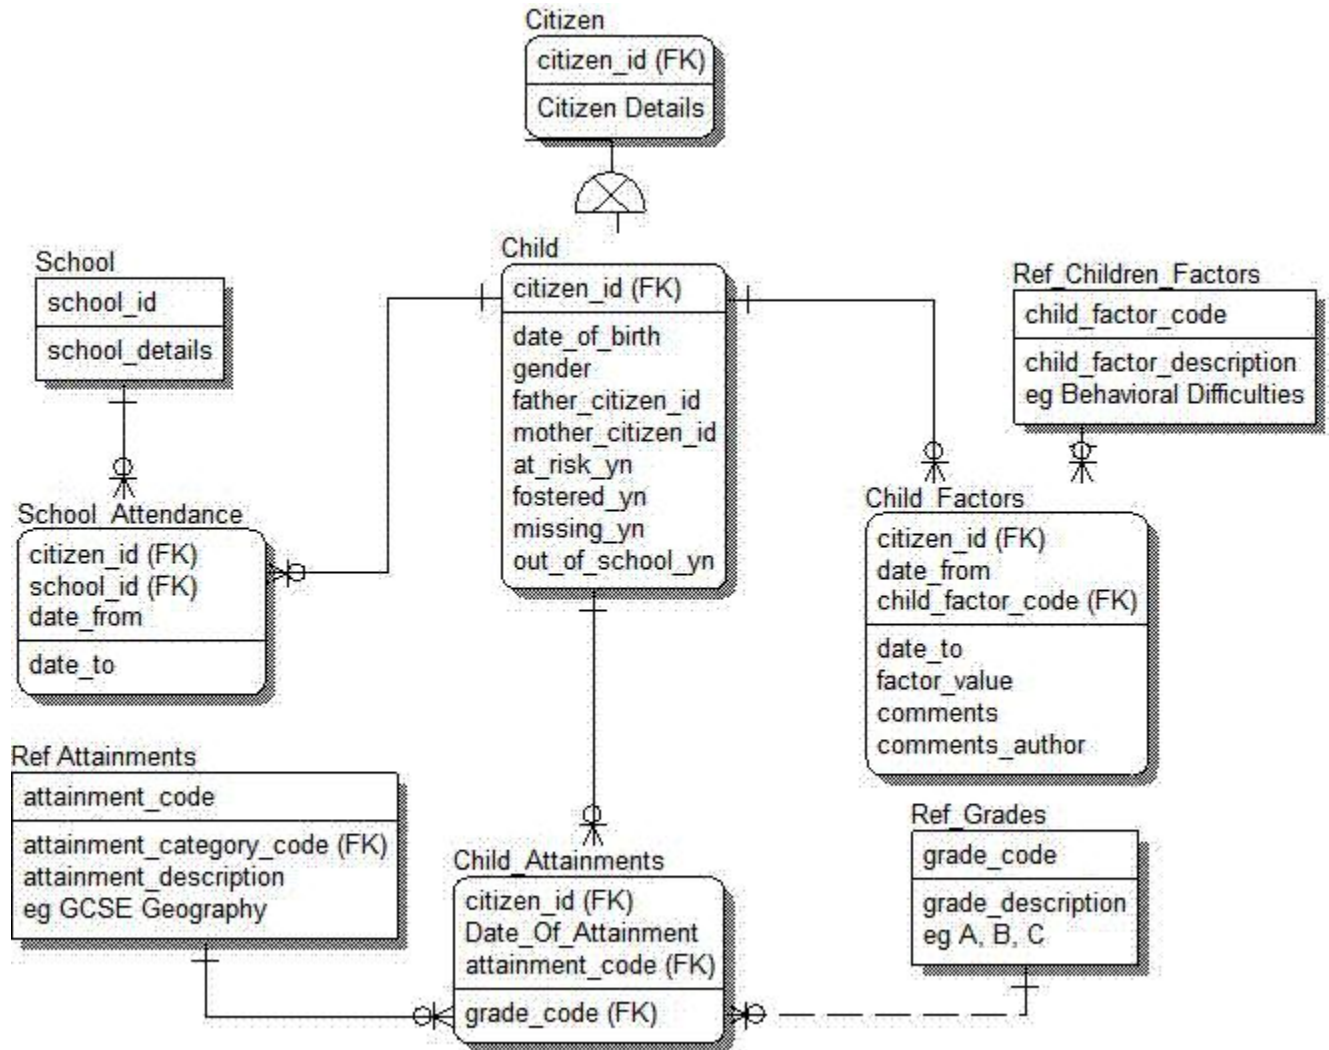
Citizen
citizen_id (FK)
Citizen Details

School
school_id
school_details

Child
citizen_id (FK)
date_of_birth
gender
father_citizen_id
mother_citizen_id
at_risk_yn
fostered_yn
missing_yn
out_of_school_yn

Ref_Children_Factors
child_factor_code
child_factor_description
eg Behavioral Difficulties

School_Attendance
citizen_id (FK)
school_id (FK)
date_from
date_to

Child_Factors
citizen_id (FK)
date_from
child_factor_code (FK)
date_to
factor_value
comments
comments_author

Ref Attainments
attainment_code
attainment_category_code (FK)
attainment_description
eg GCSE Geography

Ref_Grades
grade_code
grade_description
eg A, B, C

Child_Attainments
citizen_id (FK)
Date_Of_Attainment
attainment_code (FK)
grade_code (FK)